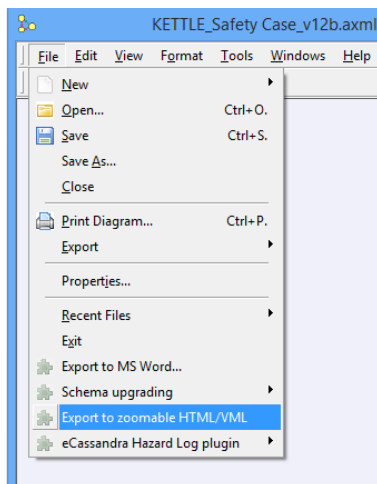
KETTLE_Safety Case_v12b.axml

File Edit View Format Tools Windows Help

New
Open... Ctrl+O.
Save Ctrl+S.
Save As...
Close
Print Diagram... Ctrl+P.
Export
Properties...
Recent Files
Exit
Export to MS Word...
Schema upgrading
Export to zoomable HTML/VML
eCassandra Hazard Log plugin